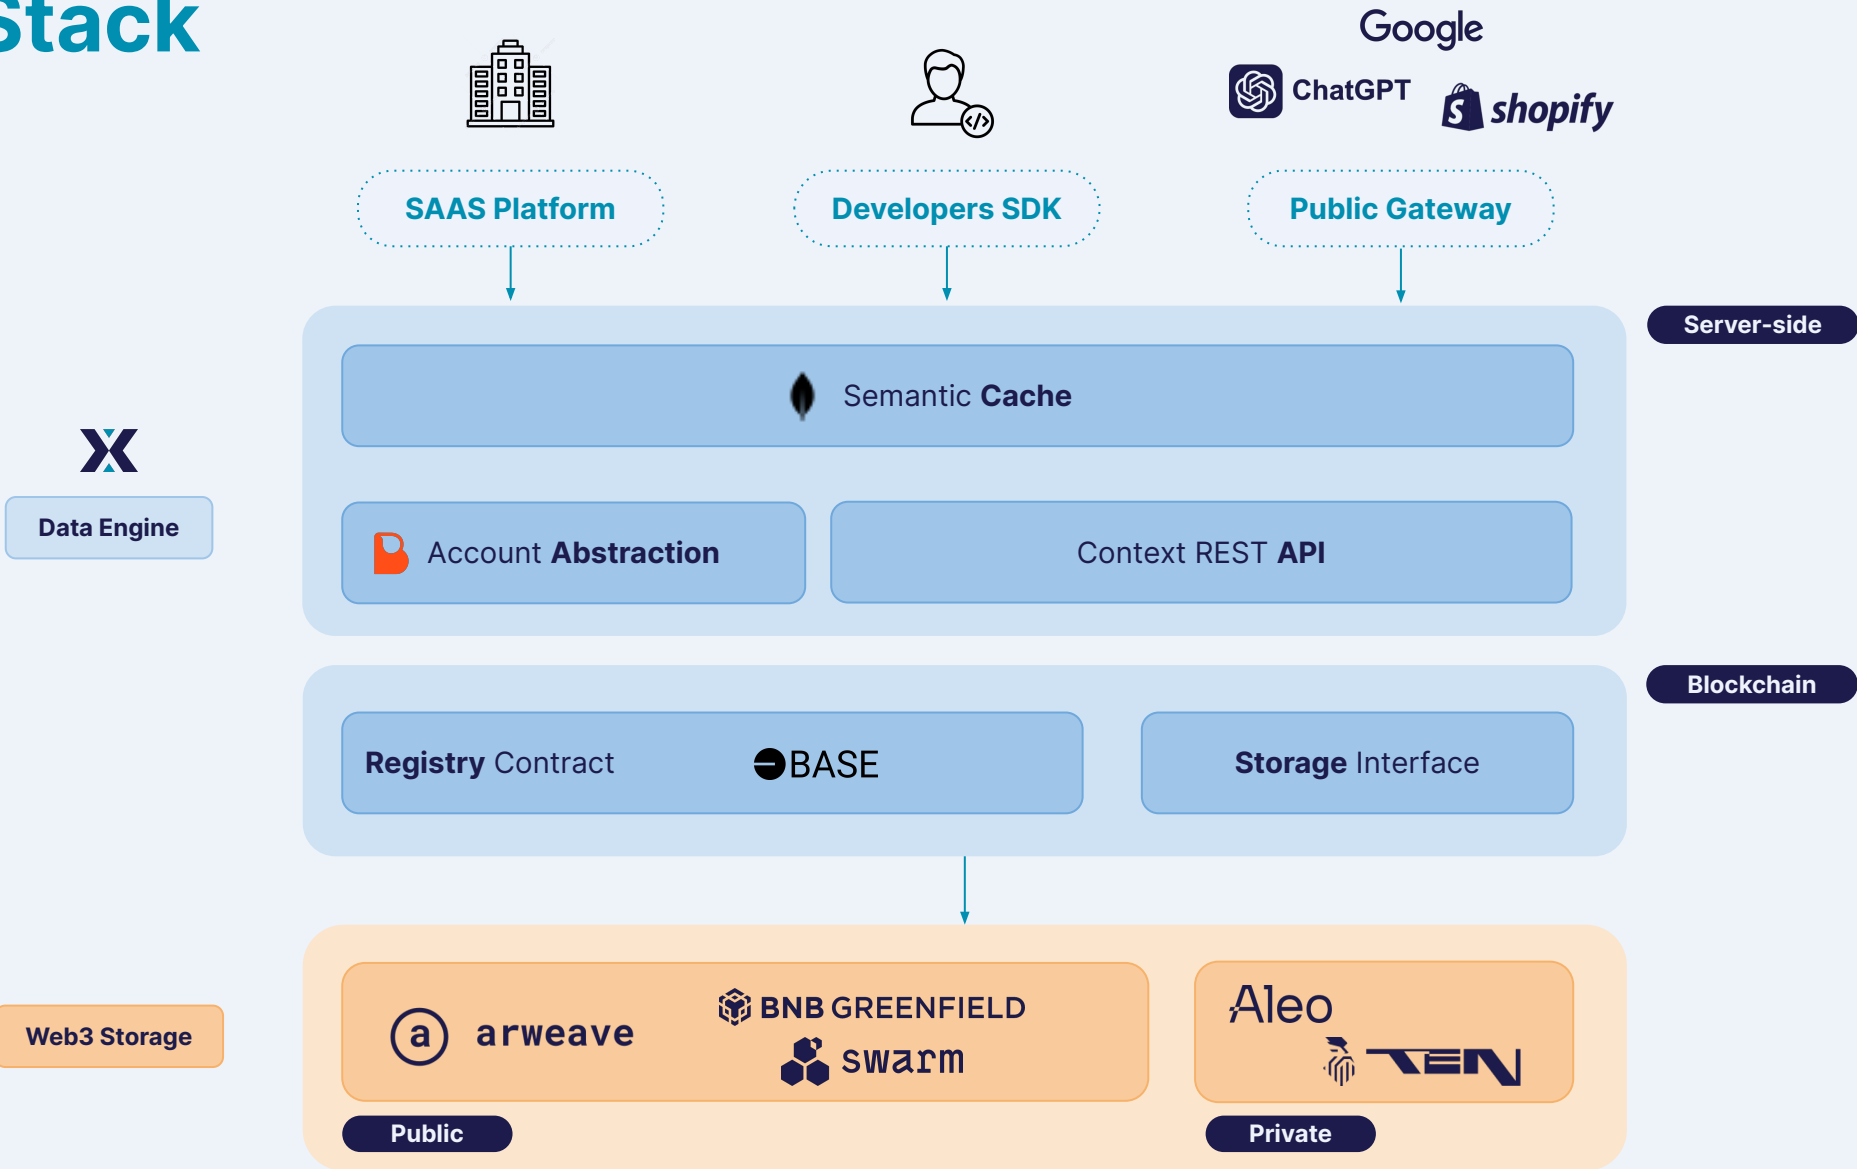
Stack

Google
ChatGPT
shopify

SAAS Platform
Developers SDK
Public Gateway

Server-side

Semantic Cache

Data Engine

Account Abstraction
Context REST API

Blockchain

Registry Contract
BASE
Storage Interface

Web3 Storage

arweave
BNB GREENFIELD
swarm

Aleo
TEN

Public
Private